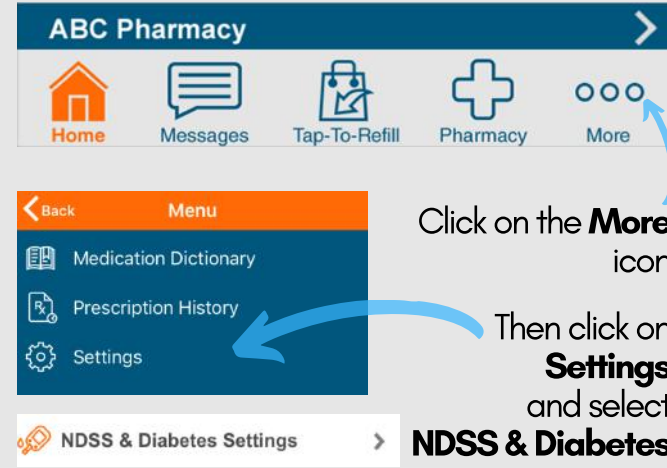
ABC Pharmacy

Home
Messages
Tap-To-Refill
Pharmacy
More

Back
Menu
Medication Dictionary
Prescription History
Settings

NDSS & Diabetes Settings

Click on the **More** icon

Then click on **Settings** and select **NDSS & Diabetes**